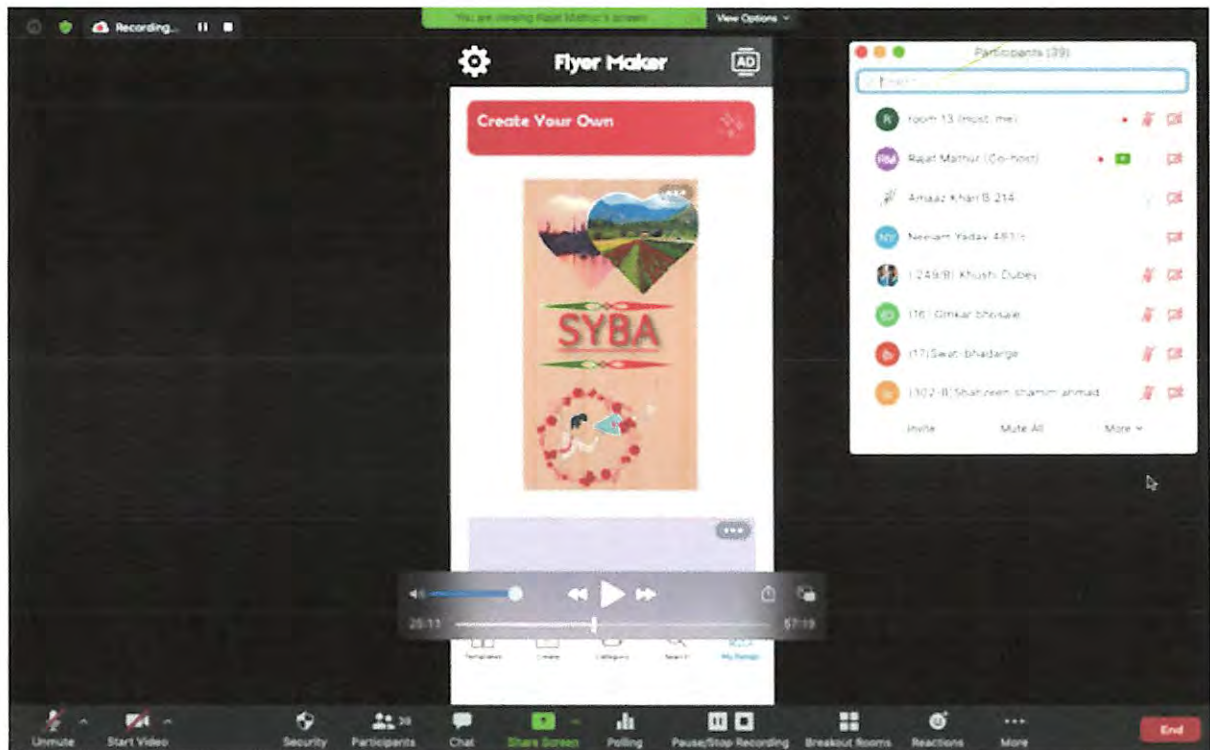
Recording...

You are viewing Rajat Mathur's screen

View Options

Flyer Maker

AD

Create Your Own

SYBA

Participants (39)

Search

room 13 (Host, me)

Rajat Mathur (Co-host)

Amaaz Khan B 214

Neelam Yadav 481

(249)B) Khushi Dubey

(16) Omkar bhosale

(17)Swati bhadarge

(302-B)Shahzeen shamim ahmad

Invite

Mute All

More

25:11

57:19

Templates

Create

Category

Search

My Design

Unmute

Start Video

Security

Participants 39

Chat

Share Screen

Polling

Pause/Stop Recording

Breakout Rooms

Reactions

More

End